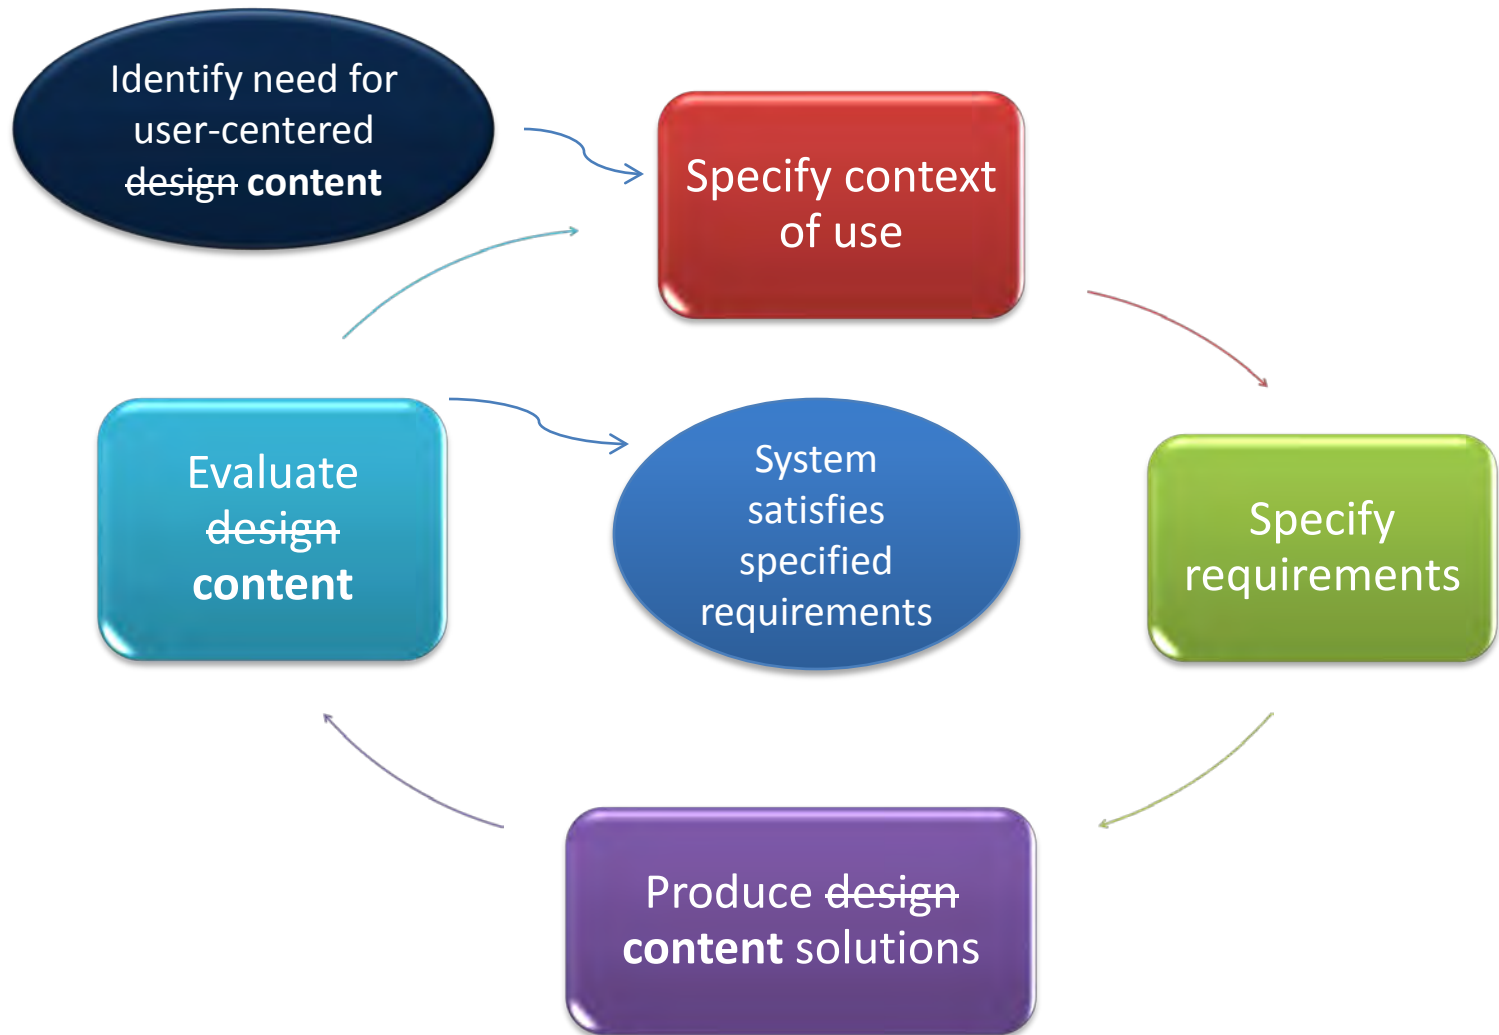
Identify need for user-centered ~~design~~ **content**

Specify context of use

Specify requirements

Produce ~~design~~ **content** solutions

Evaluate ~~design~~ **content**

System satisfies specified requirements